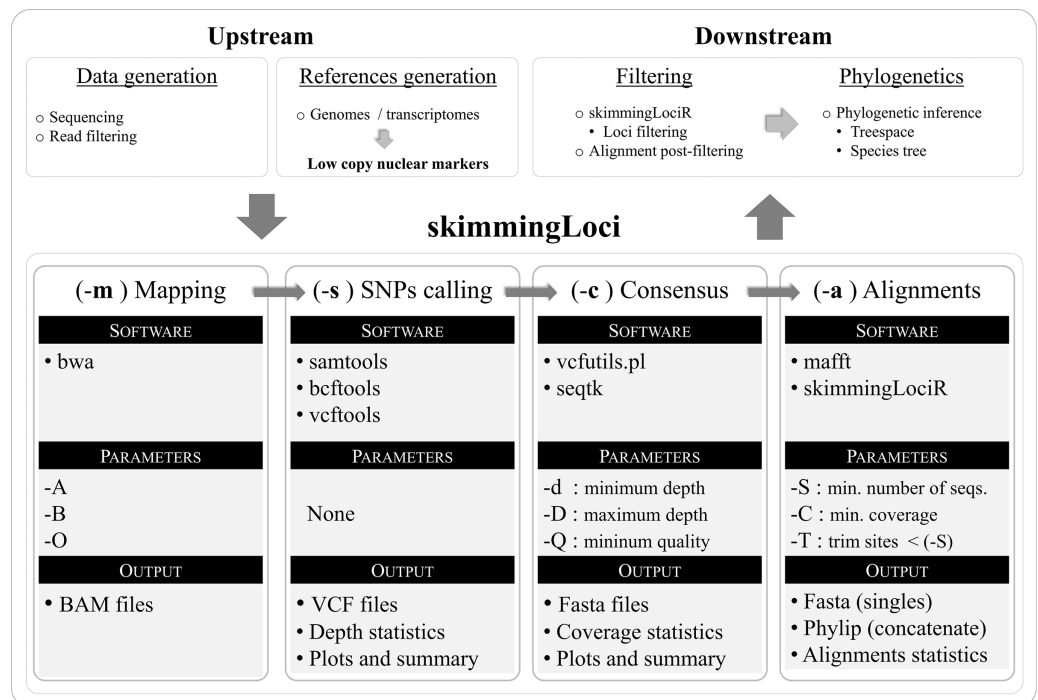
Upstream

Data generation

○ Sequencing
○ Read filtering

References generation

○ Genomes / transcriptomes

Low copy nuclear markers

Downstream

Filtering

○ skimmingLociR
• Loci filtering
○ Alignment post-filtering

Phylogenetics

○ Phylogenetic inference
• Treespace
• Species tree

skimmingLoci

(-m ) Mapping

SOFTWARE

• bwa

PARAMETERS

-A
-B
-O

OUTPUT

• BAM files

(-s ) SNPs calling

SOFTWARE

• samtools
• bcftools
• vcftools

PARAMETERS

None

OUTPUT

• VCF files
• Depth statistics
• Plots and summary

(-c ) Consensus

SOFTWARE

• vcfutils.pl
• seqtk

PARAMETERS

-d : minimum depth
-D : maximum depth
-Q : mininum quality

OUTPUT

• Fasta files
• Coverage statistics
• Plots and summary

(-a ) Alignments

SOFTWARE

• mafft
• skimmingLociR

PARAMETERS

-S : min. number of seqs.
-C : min. coverage
-T : trim sites < (-S)

OUTPUT

• Fasta (singles)
• Phylip (concatenate)
• Alignments statistics